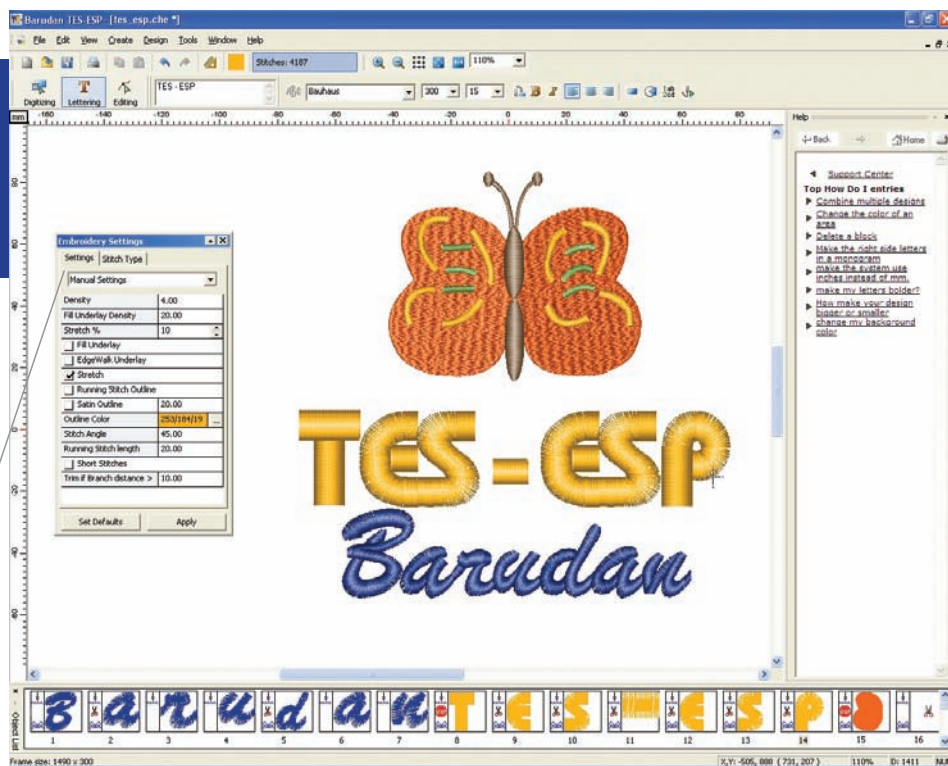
Barudan TES-ESP [tes_esp.che *]

File Edit View Create Design Tools Window Help

Stitches: 4107

110%

Digitizing Lettering Editing

TES - ESP

Bauhaus

300 15

mm -160 -140 -120 -100 -80 -60 -40 -20 0 20 40 60 80

Embroidery Settings

Settings Stitch Type

Manual Settings

| Density | 4.00 |
|---|---|
| Fill Underlay Density | 20.00 |
| Stretch % | 10 |
| Fill Underlay | |
| EdgeWalk Underlay | |
| Stretch | |
| Running Stitch Outline | |
| Satin Outline | 20.00 |
| Outline Color | 253/184/19 |
| Stitch Angle | 45.00 |
| Running Stitch length | 20.00 |
| Short Stitches | |
| Trim if Branch distance > | 10.00 |

Set Defaults Apply

TES-ESP

Barudan

Help

Back Home

Support Center

Top How Do I entries

Combine multiple designs

Change the color of an area

Delete a block

Make the right side letters in a monogram

make the system use inches instead of mm.

make my letters bolder?

How make your design bigger or smaller

change my background color

Object List

B a r u d a n T E S - E S P

1 2 3 4 5 6 7 8 9 10 11 12 13 14 15 16

Frame size: 1490 x 300

X,Y: -505, 888 (731, 207) 110% D: 1411